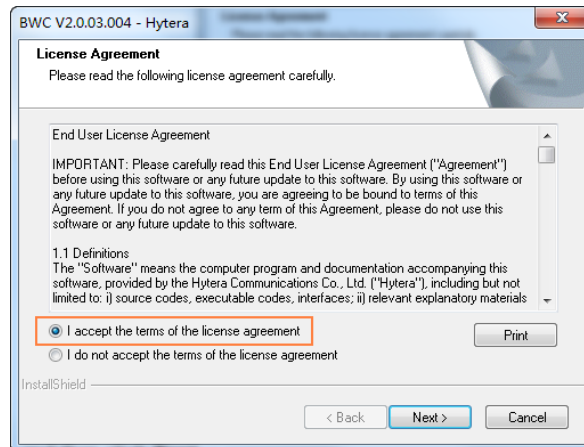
BWC V2.0.03.004 - Hytera

License Agreement

Please read the following license agreement carefully.

End User License Agreement

IMPORTANT: Please carefully read this End User License Agreement ("Agreement") before using this software or any future update to this software. By using this software or any future update to this software, you are agreeing to be bound to terms of this Agreement. If you do not agree to any term of this Agreement, please do not use this software or any future update to this software.

1.1 Definitions
The "Software" means the computer program and documentation accompanying this software, provided by the Hytera Communications Co., Ltd. ("Hytera"), including but not limited to: i) source codes, executable codes, interfaces; ii) relevant explanatory materials

I accept the terms of the license agreement

I do not accept the terms of the license agreement

Print

InstallShield

< Back

Next >

Cancel